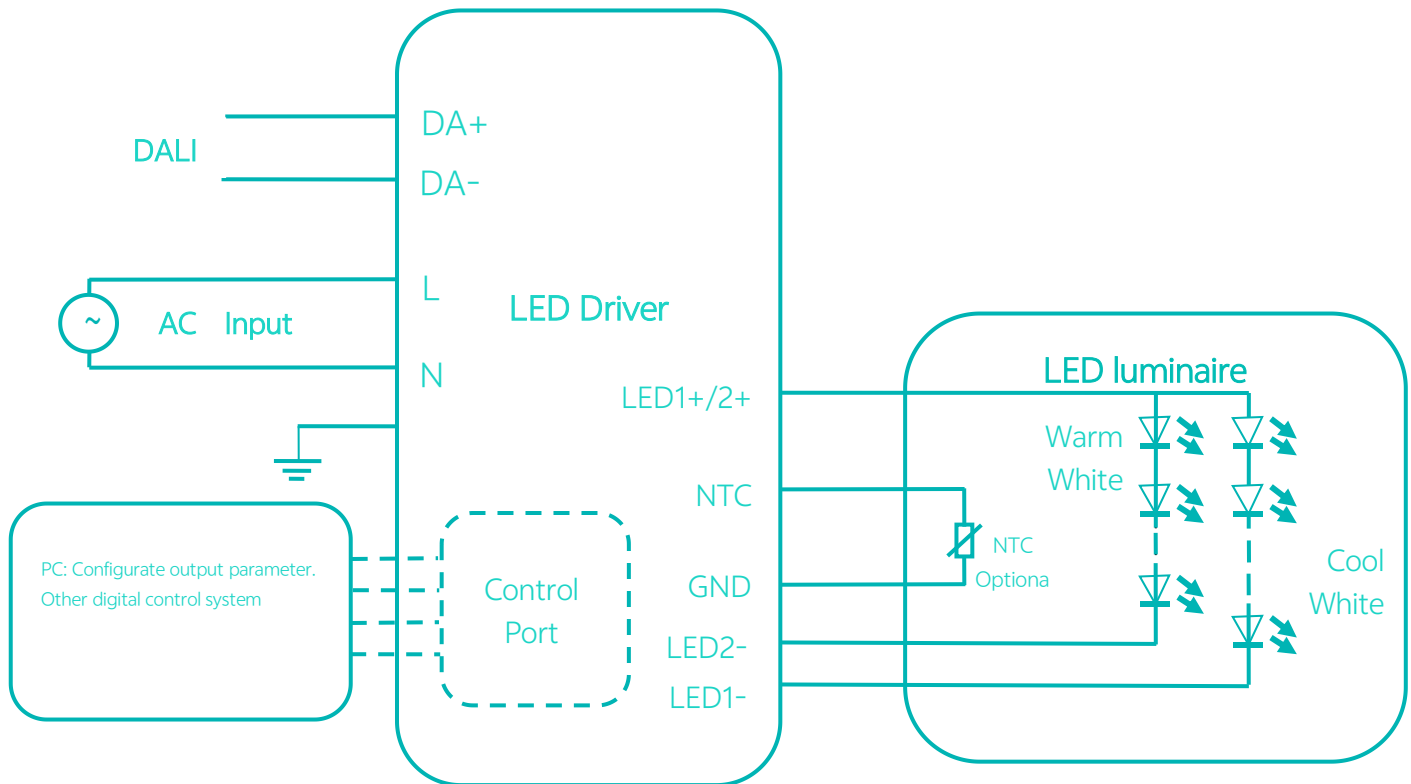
DALI

DA+

DA-

~

AC Input

L

N

LED Driver

LED1+/2+

NTC

GND

LED2-

LED1-

PC: Configurate output parameter.
Other digital control system

Control
Port

LED luminaire

Warm
White

NTC
Optiona

Cool
White